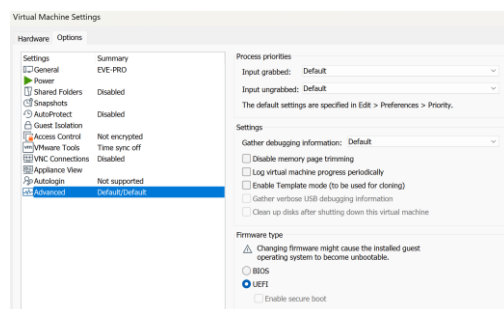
Virtual Machine Settings

Hardware Options

| Settings | Summary |
|---|---|
| General | EVE-PRO |
| Power | |
| Shared Folders | Disabled |
| Snapshots | |
| AutoProtect | Disabled |
| Guest Isolation | |
| Access Control | Not encrypted |
| VMware Tools | Time sync off |
| VNC Connections | Disabled |
| Appliance View | |
| Autologin | Not supported |
| Advanced | Default/Default |

Process priorities

Input grabbed: Default

Input ungrabbed: Default

The default settings are specified in Edit > Preferences > Priority.

Settings

Gather debugging information: Default

Disable memory page trimming

Log virtual machine progress periodically

Enable Template mode (to be used for cloning)

Gather verbose USB debugging information

Clean up disks after shutting down this virtual machine

Firmware type

Changing firmware might cause the installed guest operating system to become unbootable.

BIOS

UEFI

Enable secure boot